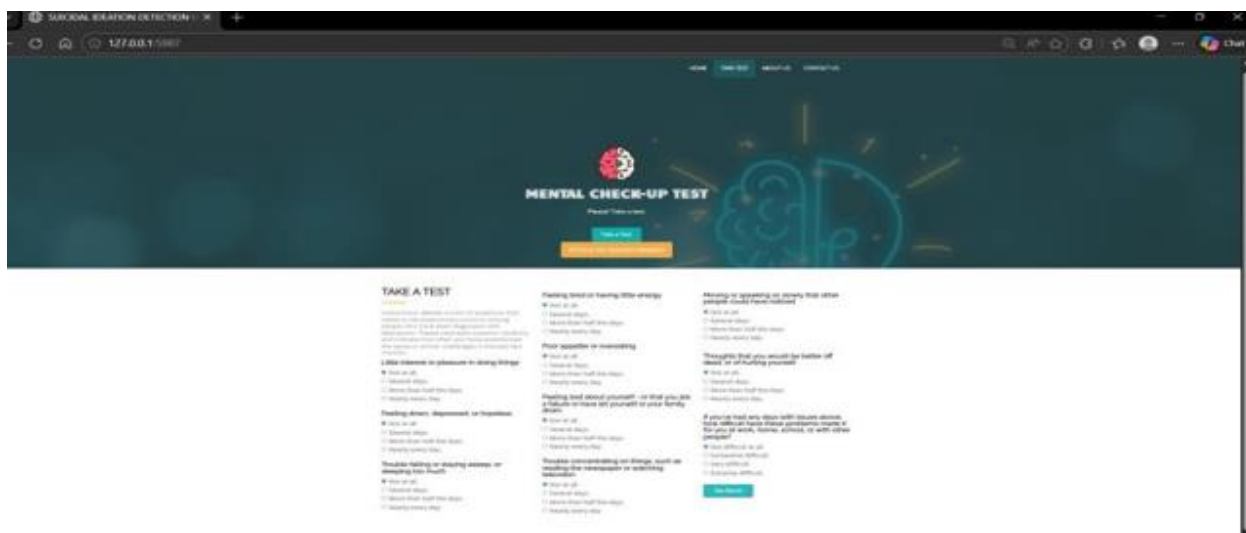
SUICIDAL IDEATION DETECTION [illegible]

127.0.0.1:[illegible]

Chat

HOME TAKE TEST ABOUT US CONTACT US

MENTAL CHECK-UP TEST

Please Take a test

Take a Test

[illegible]

TAKE A TEST

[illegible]

Little interest or pleasure in doing things
Not at all
Several days
More than half the days
Nearly every day

Feeling down, depressed, or hopeless
Not at all
Several days
More than half the days
Nearly every day

Trouble falling or staying asleep, or sleeping too much
Not at all
Several days
More than half the days
Nearly every day

Feeling tired or having little energy
Not at all
Several days
More than half the days
Nearly every day

Poor appetite or overeating
Not at all
Several days
More than half the days
Nearly every day

Feeling bad about yourself - or that you are a failure or have let yourself or your family down
Not at all
Several days
More than half the days
Nearly every day

Trouble concentrating on things, such as reading the newspaper or watching television
Not at all
Several days
More than half the days
Nearly every day

Moving or speaking so slowly that other people could have noticed
Not at all
Several days
More than half the days
Nearly every day

Thoughts that you would be better off dead, or of hurting yourself
Not at all
Several days
More than half the days
Nearly every day

If you've had any days with issues above, how difficult have these problems made it for you at work, home, school, or with other people?
Not difficult at all
Somewhat difficult
Very difficult
Extremely difficult

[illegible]